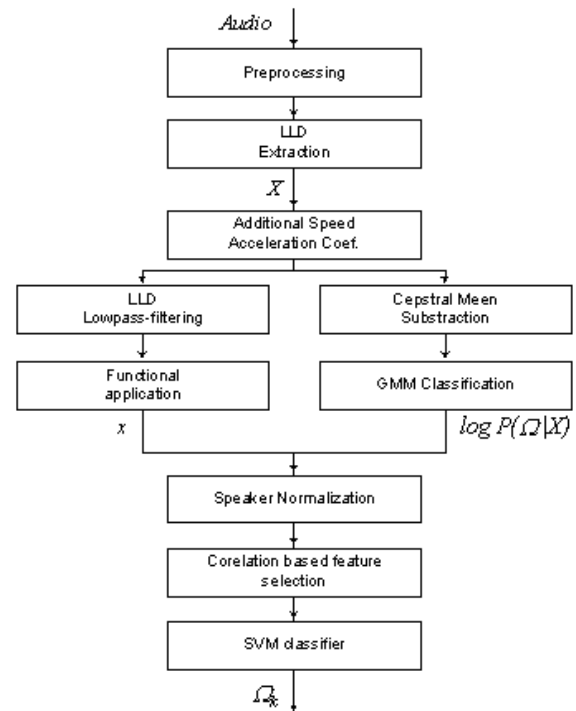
Audio

Preprocessing

LLD Extraction

$\overline{X}$

Additional Speed Acceleration Coef.

LLD Lowpass-filtering

Cepstral Meen Substraction

Functional application

GMM Classification

$x$

$log\, P(\Omega|X)$

Speaker Normalization

Corelation based feature selection

SVM classifier

$\Omega_k$